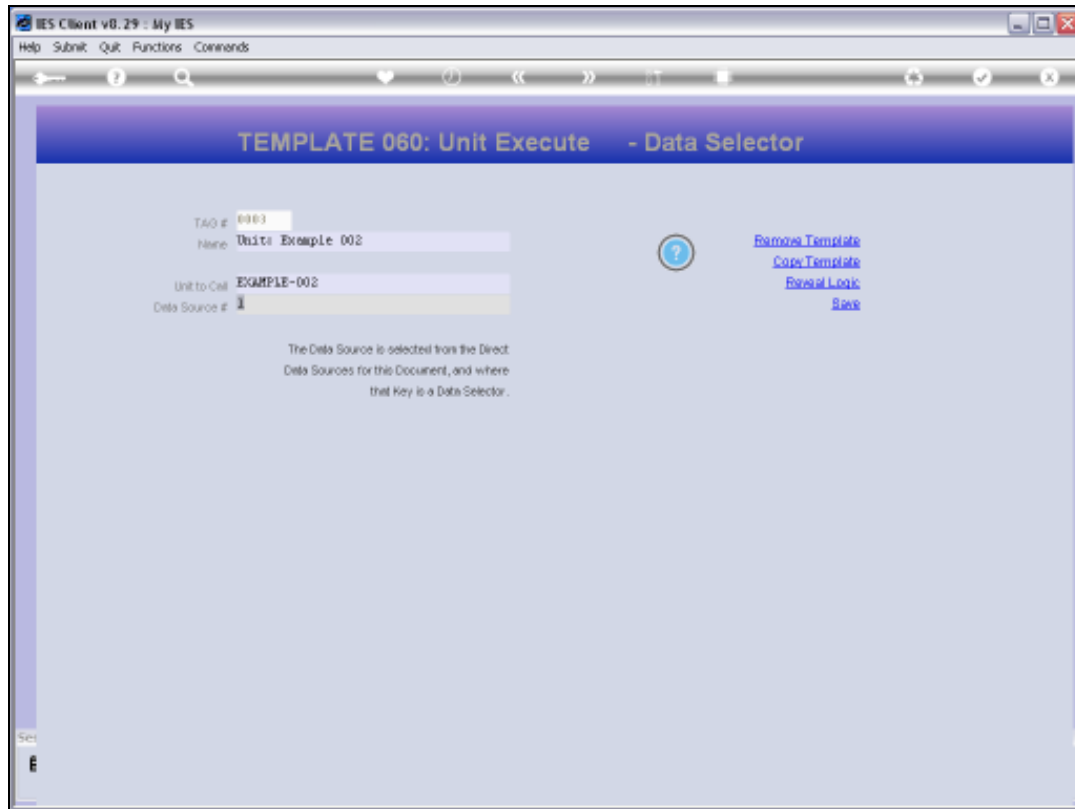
IES Client v8.29 : My IES

Help Submit Quit Functions Commands

TEMPLATE 060: Unit Execute - Data Selector

TAG # 0003
Name Unit: Example 002

Unit to Call EXAMPLE-002
Data Source # 1

The Data Source is selected from the Direct Data Sources for this Document, and where that Key is a Data Selector.

Remove Template
Copy Template
Reveal Logic
Save